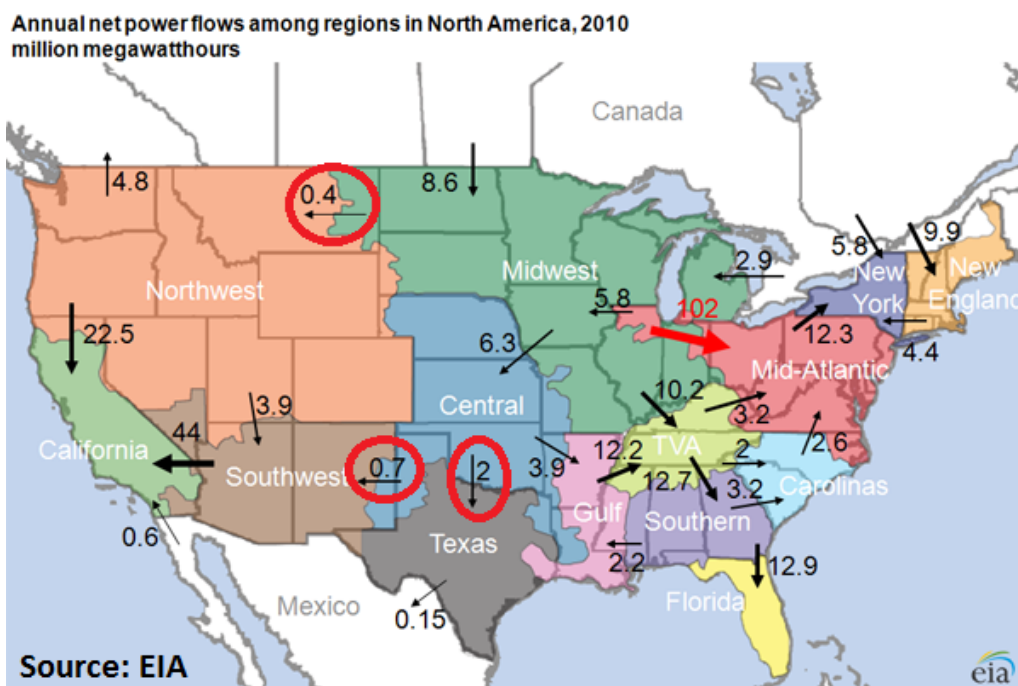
Annual net power flows among regions in North America, 2010
million megawatthours

Canada

4.8
0.4
8.6
Northwest
Midwest
2.9
5.8
9.9
New York
New England
5.8
102
22.5
6.3
12.3
4.4
Mid-Atlantic
Central
10.2
3.9
3.2
44
California
TVA
2.6
12.2
2
Southwest
0.7
2
3.9
12.7
3.2
Carolinas
Gulf
Southern
0.6
Texas
2.2
12.9
Mexico
Florida
0.15

Source: EIA

eia